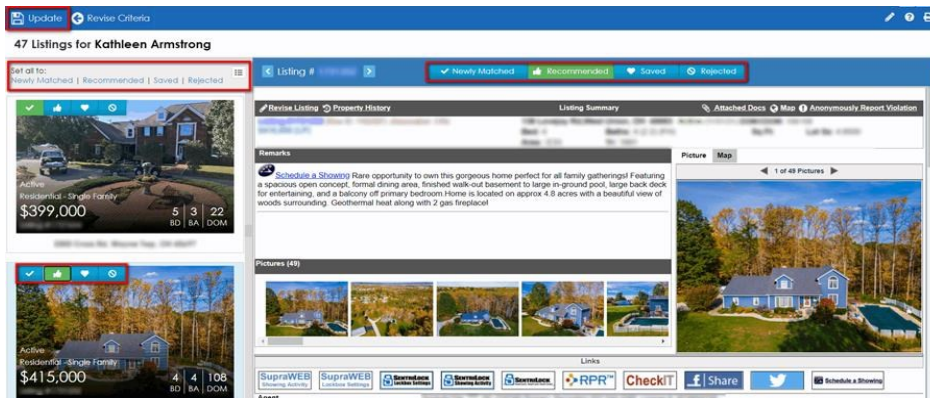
Update Revise Criteria

47 Listings for Kathleen Armstrong

Set all to:
Newly Matched | Recommended | Saved | Rejected

Listing # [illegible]

Newly Matched Recommended Saved Rejected

Revise Listing Property History Listing Summary Attached Docs Map Anonymously Report Violation

Active
Residential - Single Family
$399,000
5 BD | 3 BA | 22 DOM

Remarks

Schedule a Showing Rare opportunity to own this gorgeous home perfect for all family gatherings! Featuring a spacious open concept, formal dining area, finished walk-out basement to large in-ground pool, large back deck for entertaining, and a balcony off primary bedroom.Home is located on approx 4.8 acres with a beautiful view of woods surrounding. Geothermal heat along with 2 gas fireplace!

Picture Map

1 of 49 Pictures

Pictures (49)

Active
Residential - Single Family
$415,000
4 BD | 4 BA | 108 DOM

Links

SupraWEB Showing Activity SupraWEB Lockbox Settings SENTRILOCK Lockbox Settings SENTRILOCK Showing Activity SENTRILOCK RPR CheckIT Share Schedule a Showing

Agent